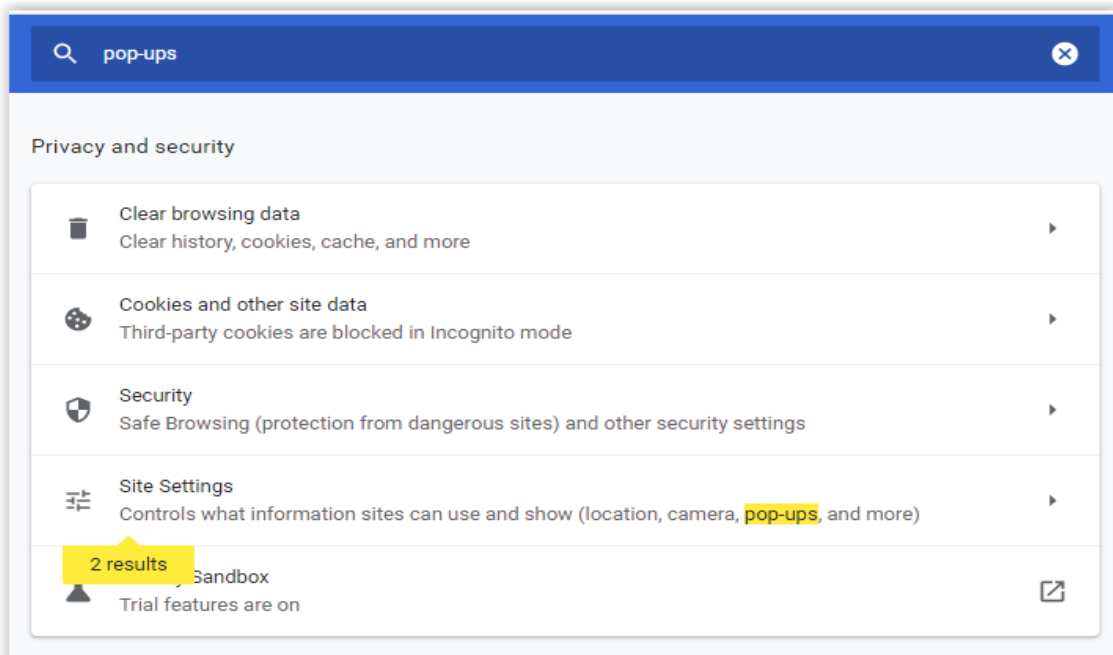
pop-ups

Privacy and security

Clear browsing data
Clear history, cookies, cache, and more

Cookies and other site data
Third-party cookies are blocked in Incognito mode

Security
Safe Browsing (protection from dangerous sites) and other security settings

Site Settings
Controls what information sites can use and show (location, camera, pop-ups, and more)

2 results
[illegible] Sandbox
Trial features are on